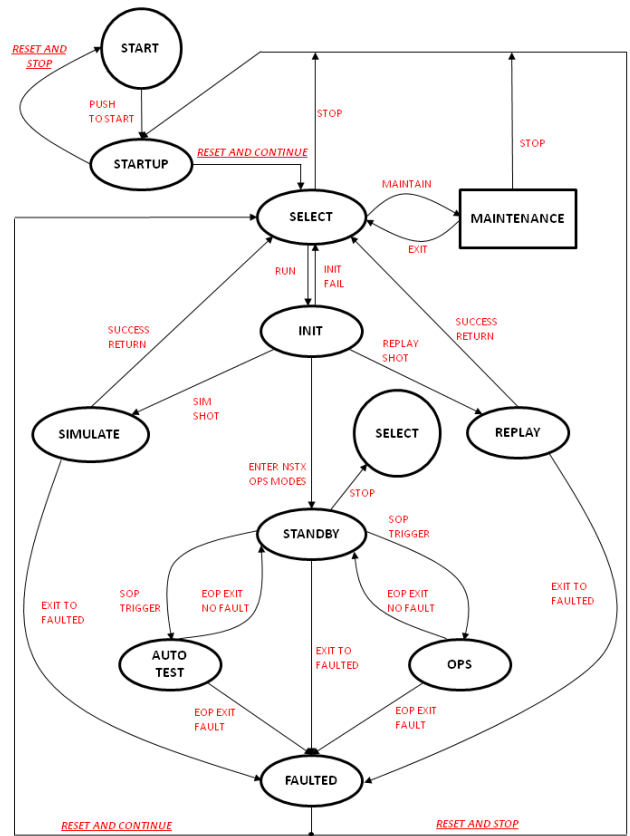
RESET AND STOP

START

PUSH TO START

STARTUP

RESET AND CONTINUE

STOP

STOP

MAINTAIN

SELECT

MAINTENANCE

EXIT

RUN

INIT FAIL

SUCCESS RETURN

SUCCESS RETURN

INIT

REPLAY SHOT

SIM SHOT

SIMULATE

REPLAY

SELECT

ENTER NSTX OPS MODES

STOP

STANDBY

SOP TRIGGER

SOP TRIGGER

EOP EXIT NO FAULT

EOP EXIT NO FAULT

EXIT TO FAULTED

EXIT TO FAULTED

EXIT TO FAULTED

AUTO TEST

OPS

EOP EXIT FAULT

EOP EXIT FAULT

FAULTED

RESET AND CONTINUE

RESET AND STOP